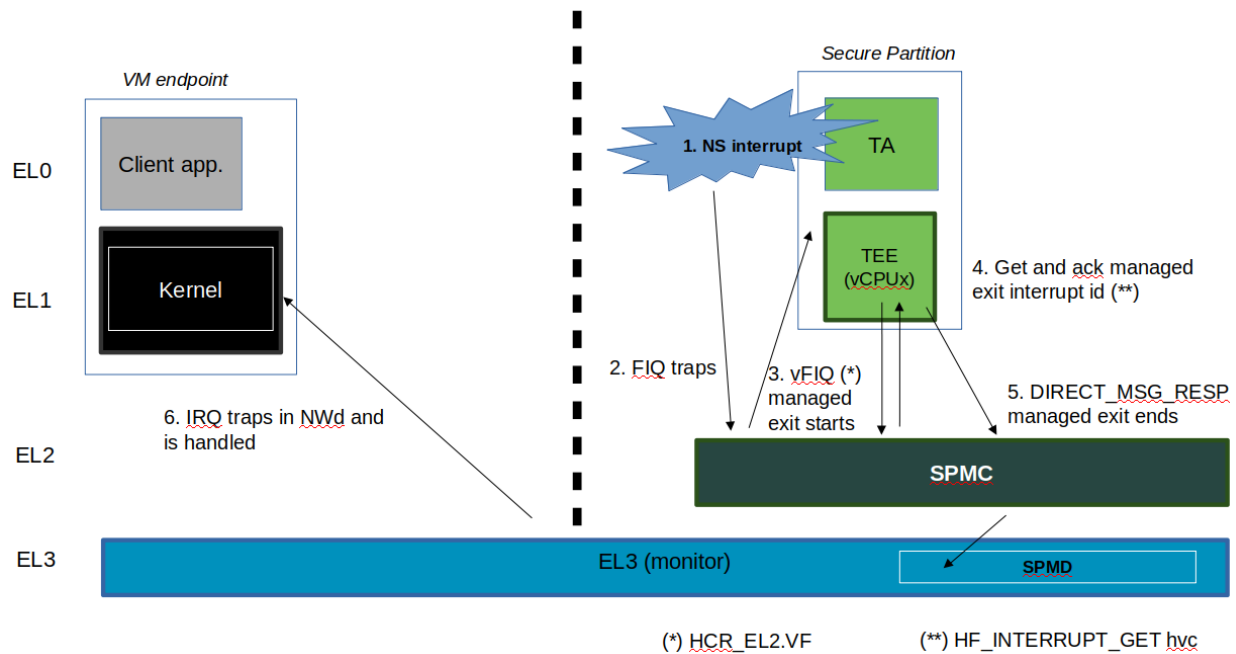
VM endpoint

Secure Partition

EL0

Client app.

1. NS interrupt

TA

EL1

Kernel

TEE (vCPUx)

4. Get and ack managed exit interrupt id (**)

2. FIQ traps

3. vFIQ (*) managed exit starts

5. DIRECT_MSG_RESP managed exit ends

6. IRQ traps in NWd and is handled

EL2

SPMC

EL3

EL3 (monitor)

SPMD

(*) HCR_EL2.VF

(**) HF_INTERRUPT_GET hvc